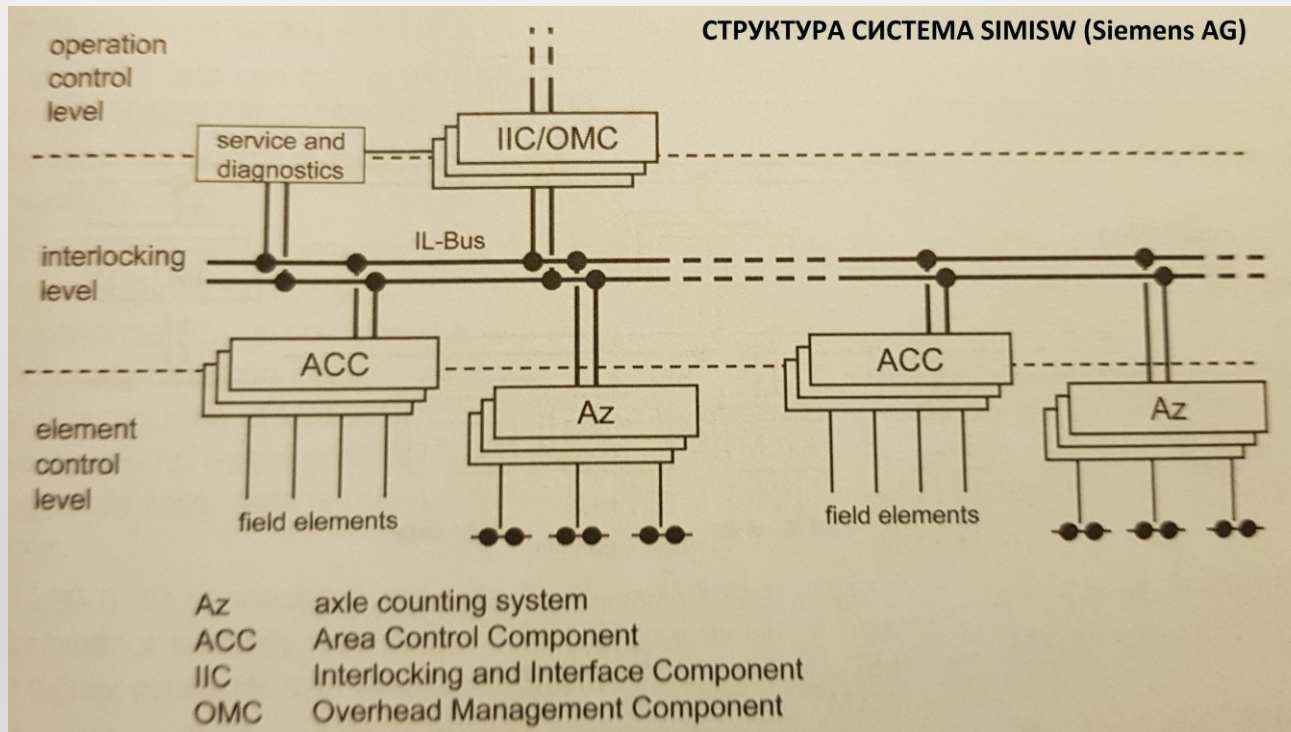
СТРУКТУРА СИСТЕМА SIMISW (Siemens AG)

operation control level

service and diagnostics

IIC/OMC

interlocking level

IL-Bus

ACC

Az

ACC

Az

element control level

field elements

field elements

| | |
|---|---|
| Az | axle counting system |
| ACC | Area Control Component |
| IIC | Interlocking and Interface Component |
| OMC | Overhead Management Component |